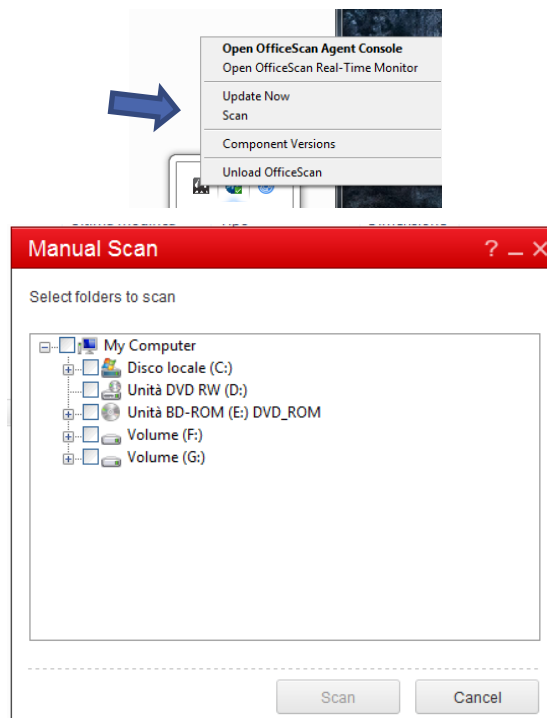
Open OfficeScan Agent Console
Open OfficeScan Real-Time Monitor

Update Now
Scan

Component Versions

Unload OfficeScan

Manual Scan

? _ X

Select folders to scan

My Computer
Disco locale (C:)
Unità DVD RW (D:)
Unità BD-ROM (E:) DVD_ROM
Volume (F:)
Volume (G:)

Scan

Cancel